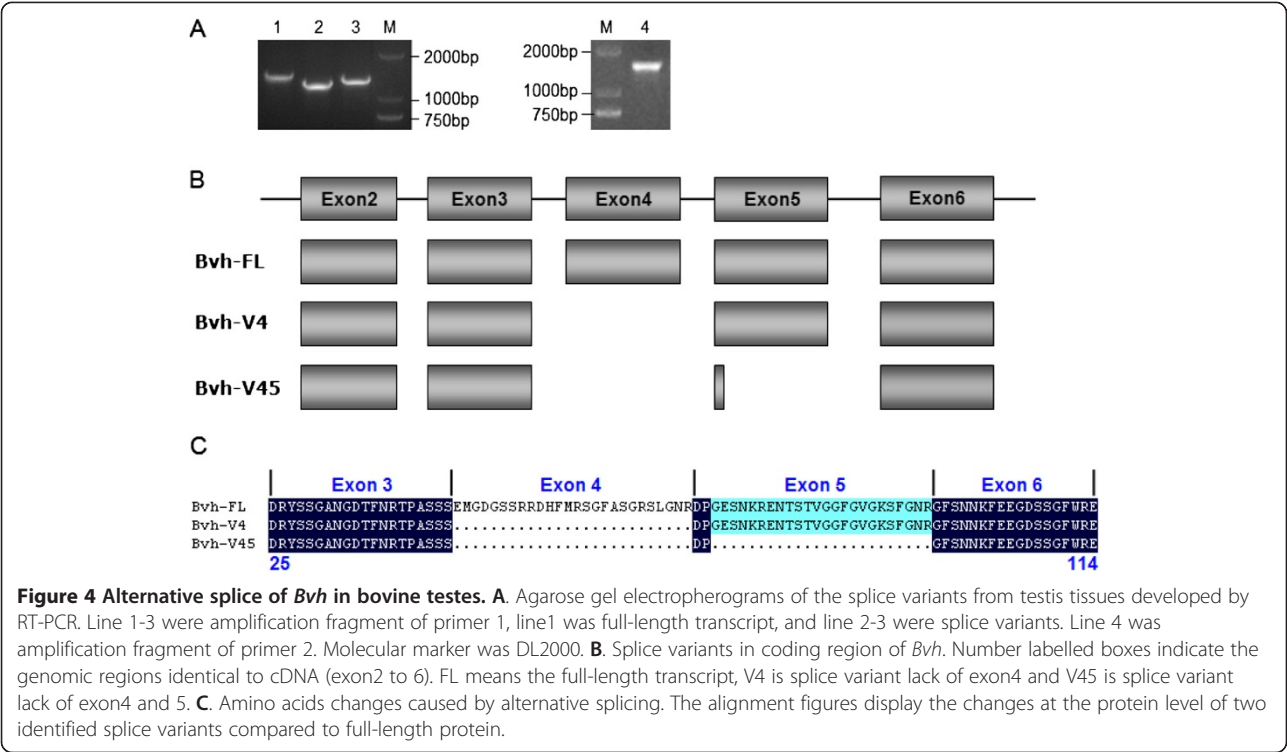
A

1 2 3 M

2000bp
1000bp
750bp

M 4

2000bp
1000bp
750bp

B

Exon2 Exon3 Exon4 Exon5 Exon6

Bvh-FL

Bvh-V4

Bvh-V45

C

Exon 3 Exon 4 Exon 5 Exon 6

Bvh-FL DRYSSGANGDTFNRTPASSSEMGDGSSRRDHFMRSGFASGRSLGNRDPGESNKRENTSTVGGFGVGKSFGNRGFSNNKFEEGDSSGFWRE
Bvh-V4 DRYSSGANGDTFNRTPASSS..........................DPGESNKRENTSTVGGFGVGKSFGNRGFSNNKFEEGDSSGFWRE
Bvh-V45 DRYSSGANGDTFNRTPASSS..........................DP........................GFSNNKFEEGDSSGFWRE

25 114

**Figure 4 Alternative splice of *Bvh* in bovine testes. A**. Agarose gel electropherograms of the splice variants from testis tissues developed by RT-PCR. Line 1-3 were amplification fragment of primer 1, line1 was full-length transcript, and line 2-3 were splice variants. Line 4 was amplification fragment of primer 2. Molecular marker was DL2000. **B**. Splice variants in coding region of *Bvh*. Number labelled boxes indicate the genomic regions identical to cDNA (exon2 to 6). FL means the full-length transcript, V4 is splice variant lack of exon4 and V45 is splice variant lack of exon4 and 5. **C**. Amino acids changes caused by alternative splicing. The alignment figures display the changes at the protein level of two identified splice variants compared to full-length protein.